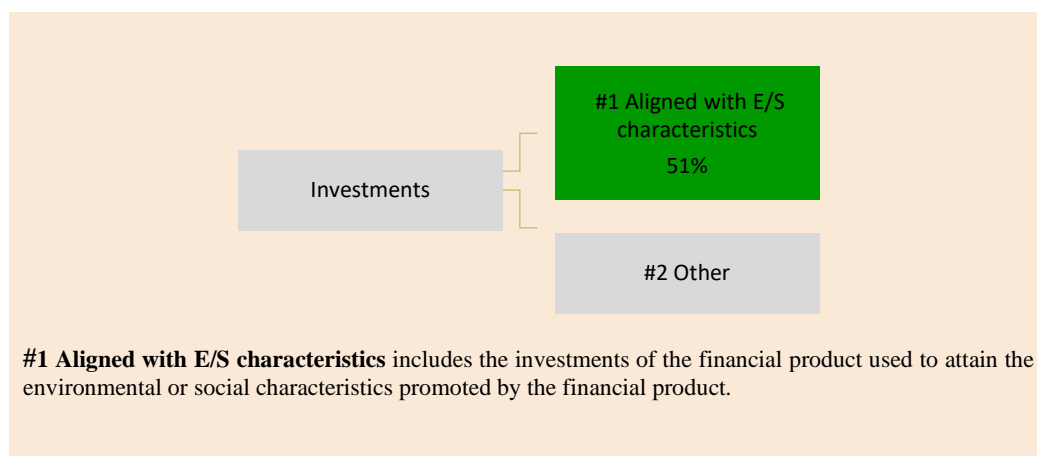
Investments

#1 Aligned with E/S characteristics
51%

#2 Other

**#1 Aligned with E/S characteristics** includes the investments of the financial product used to attain the environmental or social characteristics promoted by the financial product.